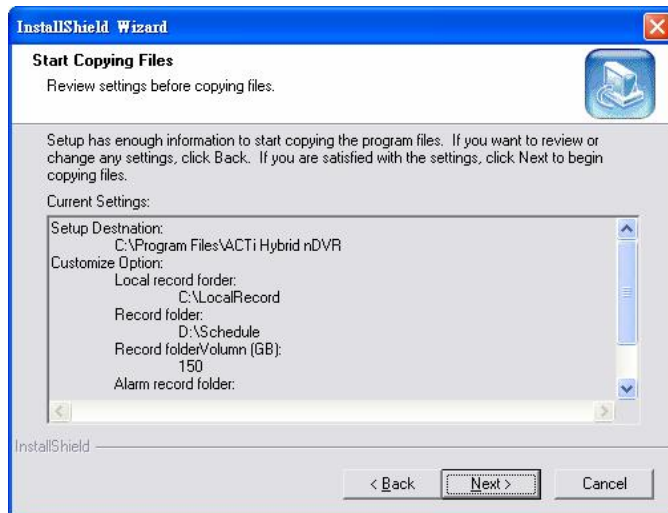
InstallShield Wizard

Start Copying Files

Review settings before copying files.

Setup has enough information to start copying the program files. If you want to review or change any settings, click Back. If you are satisfied with the settings, click Next to begin copying files.

Current Settings:

Setup Destnation:
C:\Program Files\ACTi Hybrid nDVR
Customize Option:
Local record forder:
C:\LocalRecord
Record folder:
D:\Schedule
Record folderVolumn (GB):
150
Alarm record folder:

InstallShield

< Back

Next >

Cancel